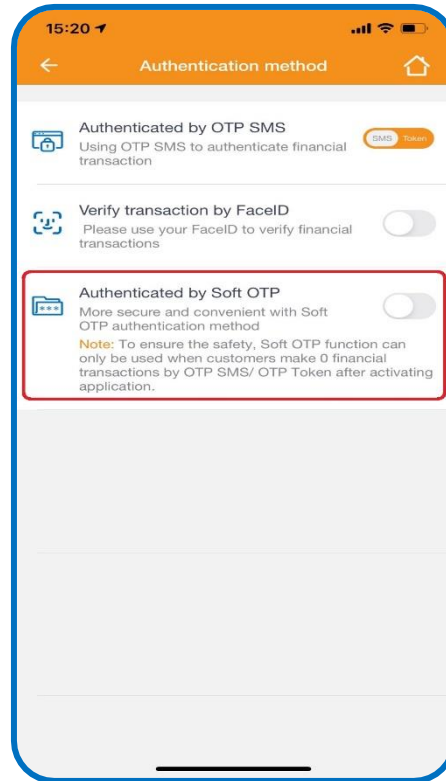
15:20

Authentication method

Authenticated by OTP SMS
Using OTP SMS to authenticate financial transaction

SMS Token

Verify transaction by FaceID
Please use your FaceID to verify financial transactions

Authenticated by Soft OTP
More secure and convenient with Soft OTP authentication method
Note: To ensure the safety, Soft OTP function can only be used when customers make 0 financial transactions by OTP SMS/ OTP Token after activating application.